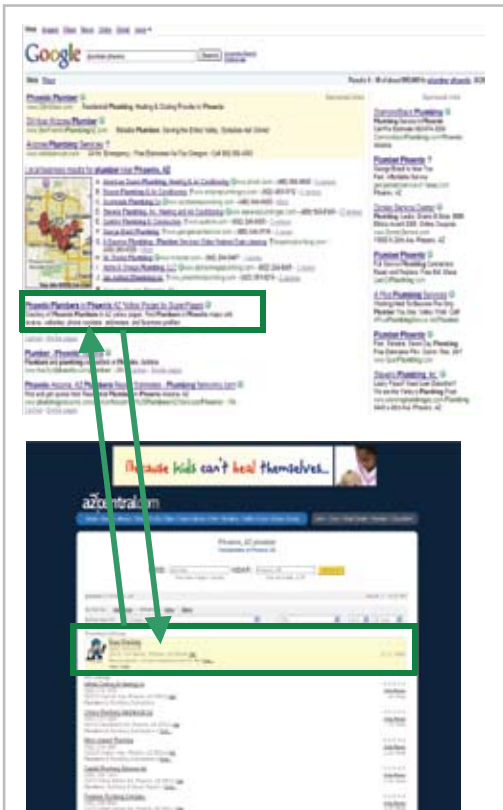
Google

Phoenix Plumber

Plumber in Phoenix

Arizona Plumbing Services

Local business results for plumber near Phoenix, AZ

Phoenix Plumbers in Phoenix AZ Yellow Pages by SuperPages

Plumber - Phoenix

Phoenix Arizona, AZ Plumbers Repair Contractors - Plumbing

Sponsored Links

Diamondback Plumbing

Plumbing Phoenix

Phoenix Plumbers

Plumbing Services

Phoenix Plumbers

Because kids can't heal themselves...

azcentral.com

Phoenix, AZ plumber

Plumbing